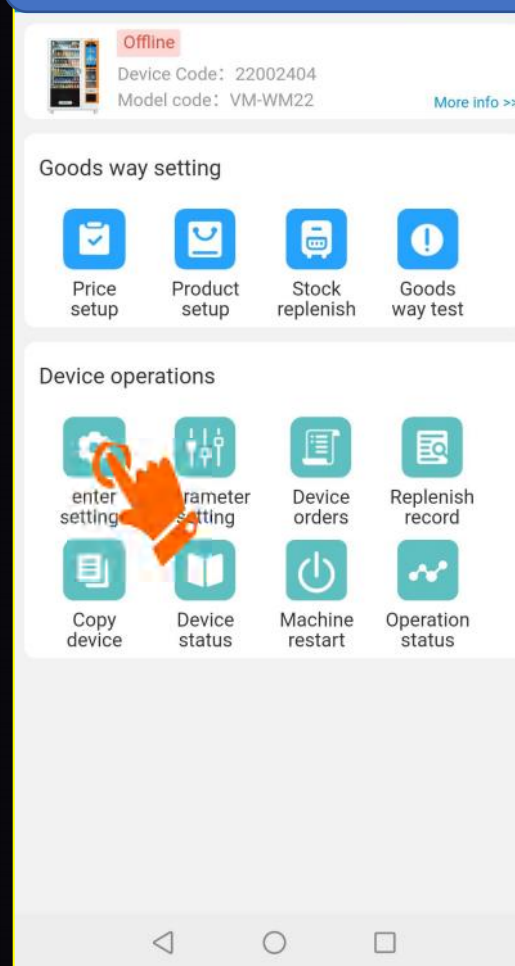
Offline
Device Code: 22002404
Model code: VM-WM22
More info >>

Goods way setting

Price setup
Product setup
Stock replenish
Goods way test

Device operations

enter setting
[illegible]rameter setting
Device orders
Replenish record
Copy device
Device status
Machine restart
Operation status